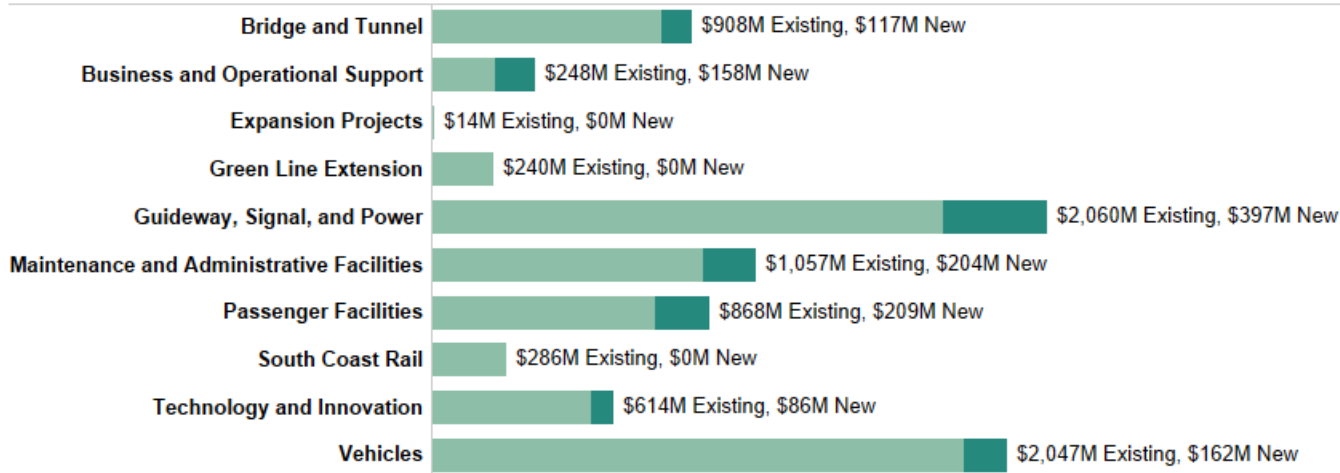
Bridge and Tunnel $908M Existing, $117M New
Business and Operational Support $248M Existing, $158M New
Expansion Projects $14M Existing, $0M New
Green Line Extension $240M Existing, $0M New
Guideway, Signal, and Power $2,060M Existing, $397M New
Maintenance and Administrative Facilities $1,057M Existing, $204M New
Passenger Facilities $868M Existing, $209M New
South Coast Rail $286M Existing, $0M New
Technology and Innovation $614M Existing, $86M New
Vehicles $2,047M Existing, $162M New